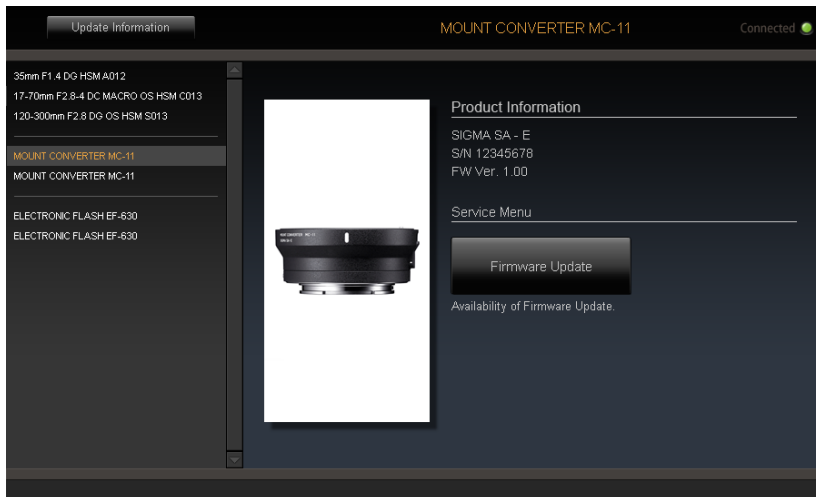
Update Information

MOUNT CONVERTER MC-11

Connected

35mm F1.4 DG HSM A012
17-70mm F2.8-4 DC MACRO OS HSM C013
120-300mm F2.8 DG OS HSM S013

MOUNT CONVERTER MC-11
MOUNT CONVERTER MC-11

ELECTRONIC FLASH EF-630
ELECTRONIC FLASH EF-630

Product Information

SIGMA SA - E
S/N 12345678
FW Ver. 1.00

Service Menu

Firmware Update

Availability of Firmware Update.